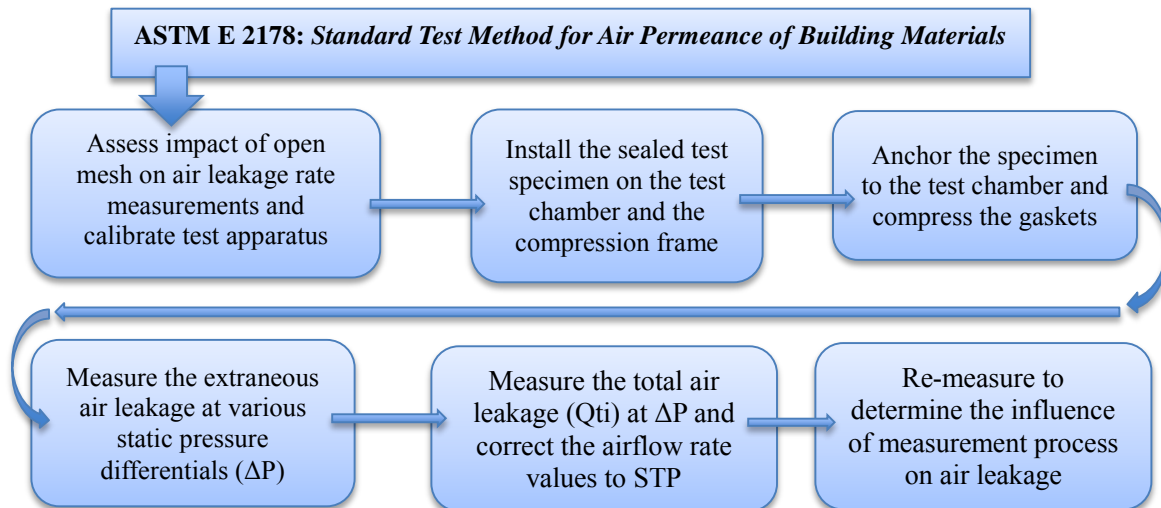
**ASTM E 2178:** *Standard Test Method for Air Permeance of Building Materials*

Assess impact of open mesh on air leakage rate measurements and calibrate test apparatus

Install the sealed test specimen on the test chamber and the compression frame

Anchor the specimen to the test chamber and compress the gaskets

Measure the extraneous air leakage at various static pressure differentials ($\Delta P$)

Measure the total air leakage (Qti) at $\Delta P$ and correct the airflow rate values to STP

Re-measure to determine the influence of measurement process on air leakage